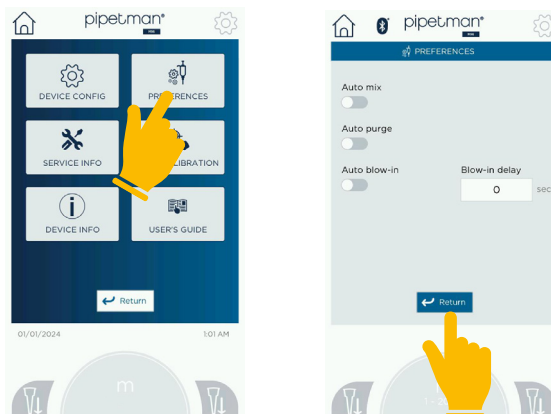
pipetman®

DEVICE CONFIG

PREFERENCES

SERVICE INFO

CALIBRATION

DEVICE INFO

USER'S GUIDE

Return

01/01/2024

1:01 AM

m

pipetman®

PREFERENCES

Auto mix

Auto purge

Auto blow-in

Blow-in delay

0

sec

Return